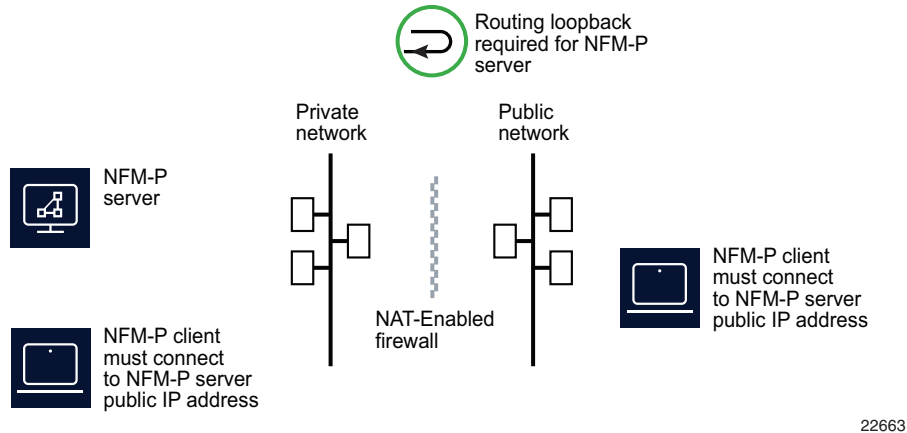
Routing loopback required for NFM-P server

Private network

Public network

NFM-P server

NFM-P client must connect to NFM-P server public IP address

NAT-Enabled firewall

NFM-P client must connect to NFM-P server public IP address

22663